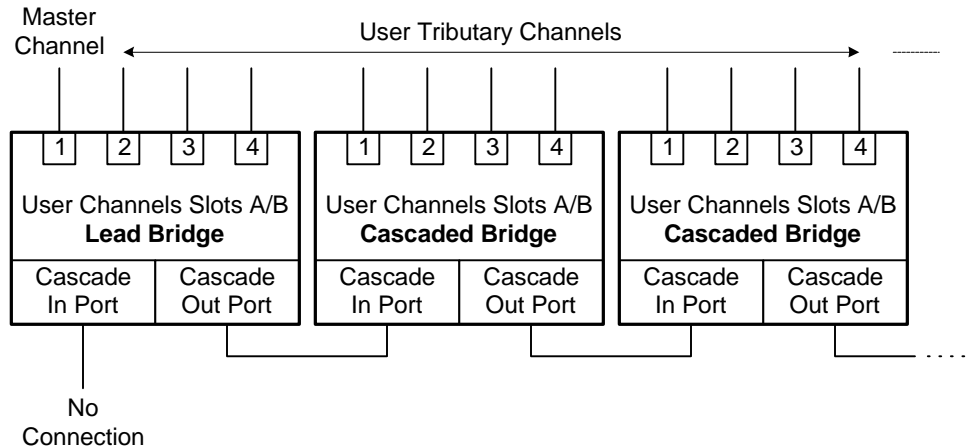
Master Channel

User Tributary Channels

1 2 3 4

User Channels Slots A/B
**Lead Bridge**

Cascade In Port

Cascade Out Port

1 2 3 4

User Channels Slots A/B
**Cascaded Bridge**

Cascade In Port

Cascade Out Port

1 2 3 4

User Channels Slots A/B
**Cascaded Bridge**

Cascade In Port

Cascade Out Port

No Connection